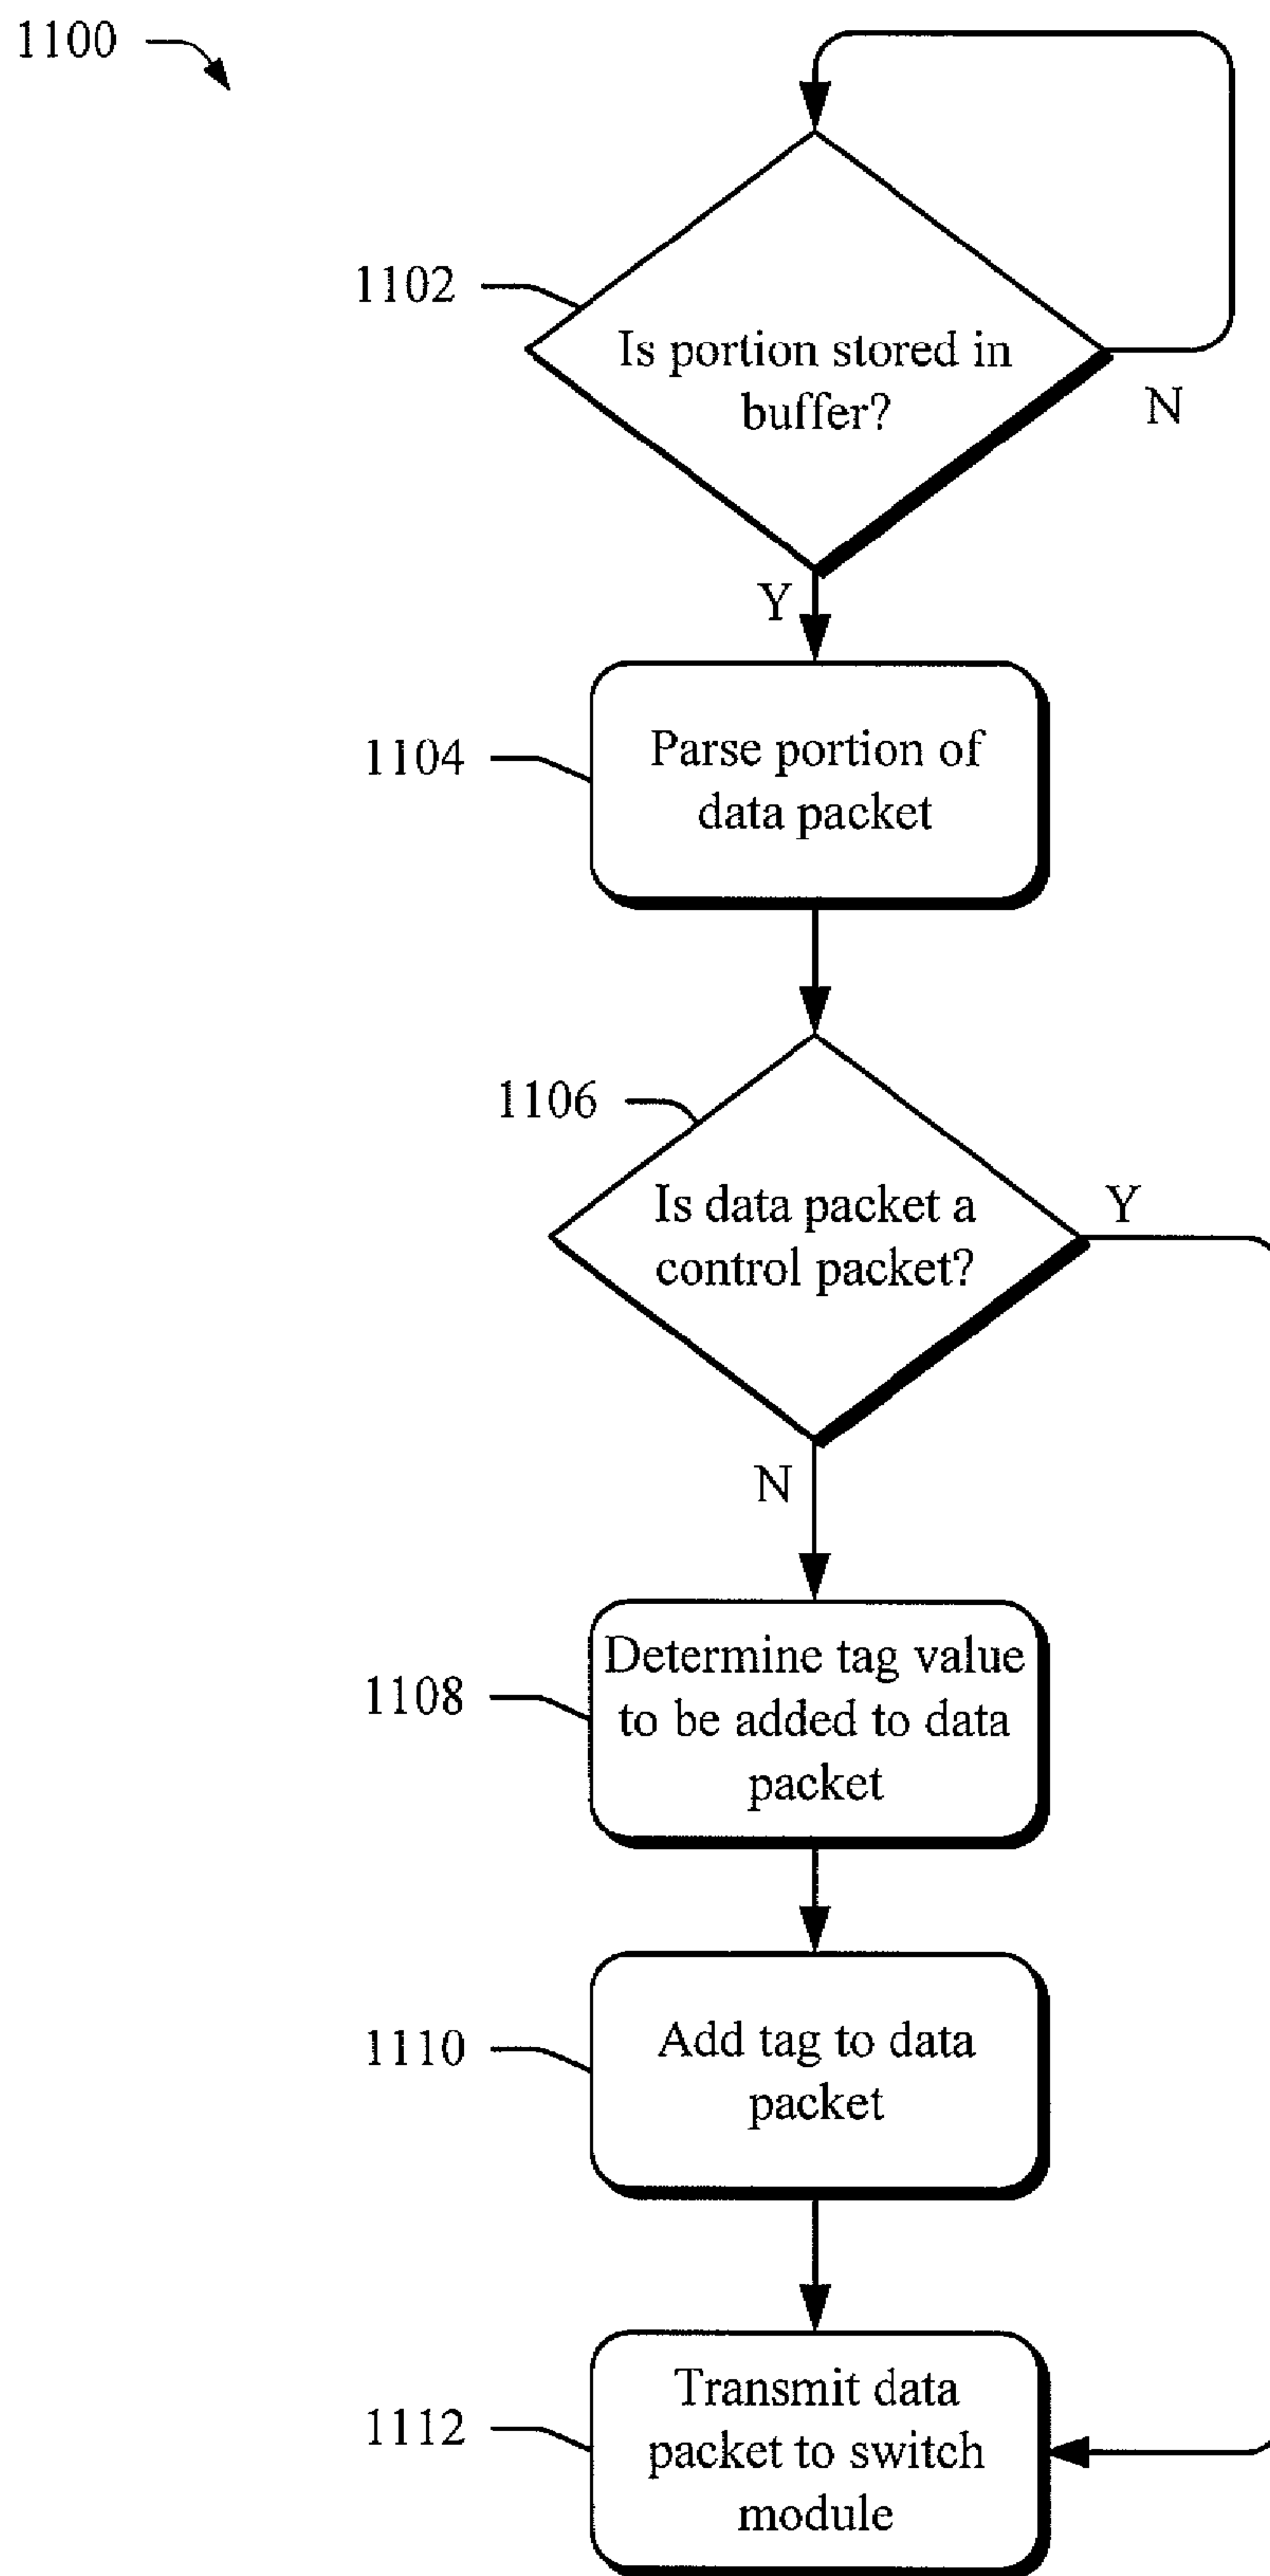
1100

1102

Is portion stored in buffer?

N

Y

1104

Parse portion of data packet

1106

Is data packet a control packet?

Y

N

1108

Determine tag value to be added to data packet

1110

Add tag to data packet

1112

Transmit data packet to switch module